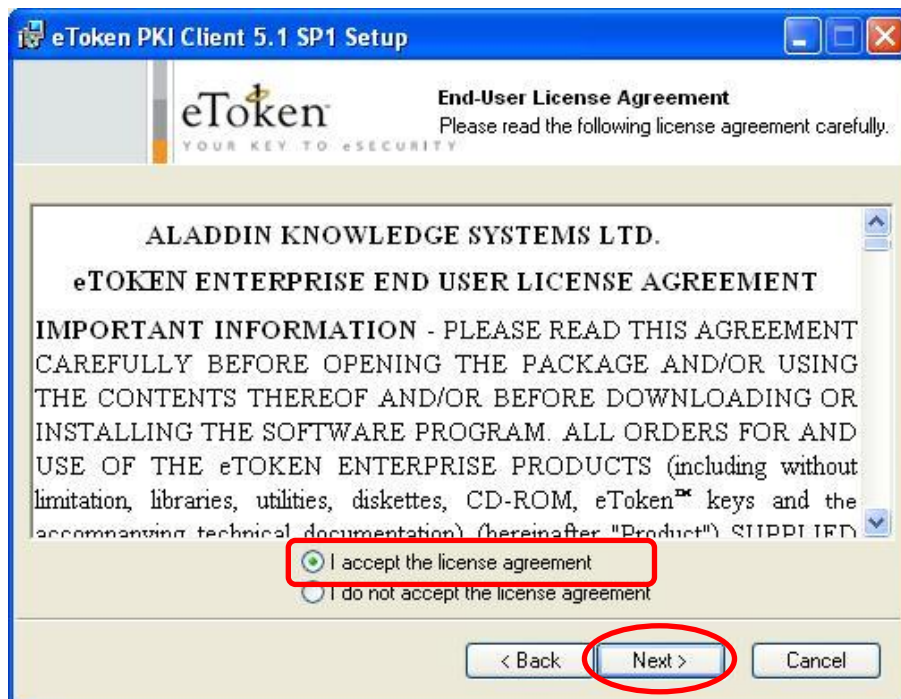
eToken PKI Client 5.1 SP1 Setup

eToken
YOUR KEY TO eSECURITY

End-User License Agreement
Please read the following license agreement carefully.

ALADDIN KNOWLEDGE SYSTEMS LTD.

eTOKEN ENTERPRISE END USER LICENSE AGREEMENT

IMPORTANT INFORMATION - PLEASE READ THIS AGREEMENT CAREFULLY BEFORE OPENING THE PACKAGE AND/OR USING THE CONTENTS THEREOF AND/OR BEFORE DOWNLOADING OR INSTALLING THE SOFTWARE PROGRAM. ALL ORDERS FOR AND USE OF THE eTOKEN ENTERPRISE PRODUCTS (including without limitation, libraries, utilities, diskettes, CD-ROM, eToken™ keys and the accompanying technical documentation) (hereinafter "Product") SUPPLIED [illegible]

I accept the license agreement
I do not accept the license agreement

< Back
Next >
Cancel